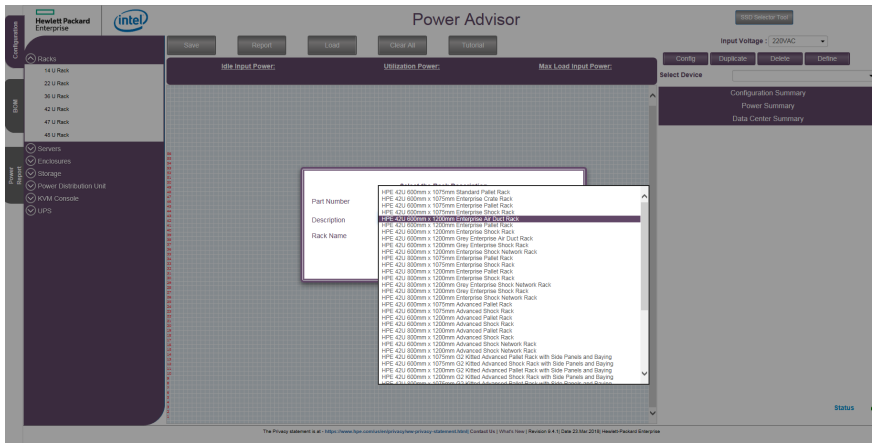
Hewlett Packard Enterprise

intel

Power Advisor

SSD Selector Tool

Input Voltage : 220VAC

Configuration

Save Report Load Clear All Tutorial

Config Duplicate Delete Define

Idle Input Power: Utilization Power: Max Load Input Power:

Select Device

Racks
14 U Rack
22 U Rack
36 U Rack
42 U Rack
47 U Rack
48 U Rack

Servers
Enclosures
Storage
Power Distribution Unit
KVM Console
UPS

BOM

Power Report

Configuration Summary
Power Summary
Data Center Summary

Select the Rack Description

Part Number
Description
Rack Name

HPE 42U 600mm x 1075mm Standard Pallet Rack
HPE 42U 600mm x 1075mm Enterprise Crate Rack
HPE 42U 600mm x 1075mm Enterprise Pallet Rack
HPE 42U 600mm x 1075mm Enterprise Shock Rack
HPE 42U 600mm x 1200mm Enterprise Air Duct Rack
HPE 42U 600mm x 1200mm Enterprise Pallet Rack
HPE 42U 600mm x 1200mm Enterprise Shock Rack
HPE 42U 600mm x 1200mm Grey Enterprise Air Duct Rack
HPE 42U 600mm x 1200mm Grey Enterprise Shock Rack
HPE 42U 600mm x 1200mm Enterprise Shock Network Rack
HPE 42U 800mm x 1075mm Enterprise Pallet Rack
HPE 42U 800mm x 1075mm Enterprise Shock Rack
HPE 42U 800mm x 1200mm Enterprise Pallet Rack
HPE 42U 800mm x 1200mm Enterprise Shock Rack
HPE 42U 800mm x 1200mm Grey Enterprise Shock Network Rack
HPE 42U 800mm x 1200mm Grey Enterprise Shock Rack
HPE 42U 800mm x 1200mm Enterprise Shock Network Rack
HPE 42U 600mm x 1075mm Advanced Pallet Rack
HPE 42U 600mm x 1075mm Advanced Shock Rack
HPE 42U 600mm x 1200mm Advanced Pallet Rack
HPE 42U 600mm x 1200mm Advanced Shock Rack
HPE 42U 800mm x 1200mm Advanced Pallet Rack
HPE 42U 800mm x 1200mm Advanced Shock Rack
HPE 42U 600mm x 1200mm Advanced Shock Network Rack
HPE 42U 800mm x 1200mm Advanced Shock Network Rack
HPE 42U 600mm x 1075mm G2 Kitted Advanced Pallet Rack with Side Panels and Baying
HPE 42U 600mm x 1075mm G2 Kitted Advanced Shock Rack with Side Panels and Baying
HPE 42U 600mm x 1200mm G2 Kitted Advanced Pallet Rack with Side Panels and Baying
HPE 42U 600mm x 1200mm G2 Kitted Advanced Shock Rack with Side Panels and Baying
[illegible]

Status

The Privacy statement is at - https://www.hpe.com/us/en/privacy/ww-privacy-statement.html| Contact Us | What's New | Revision 8.4.1| Date 23-Mar-2018| Hewlett Packard Enterprise